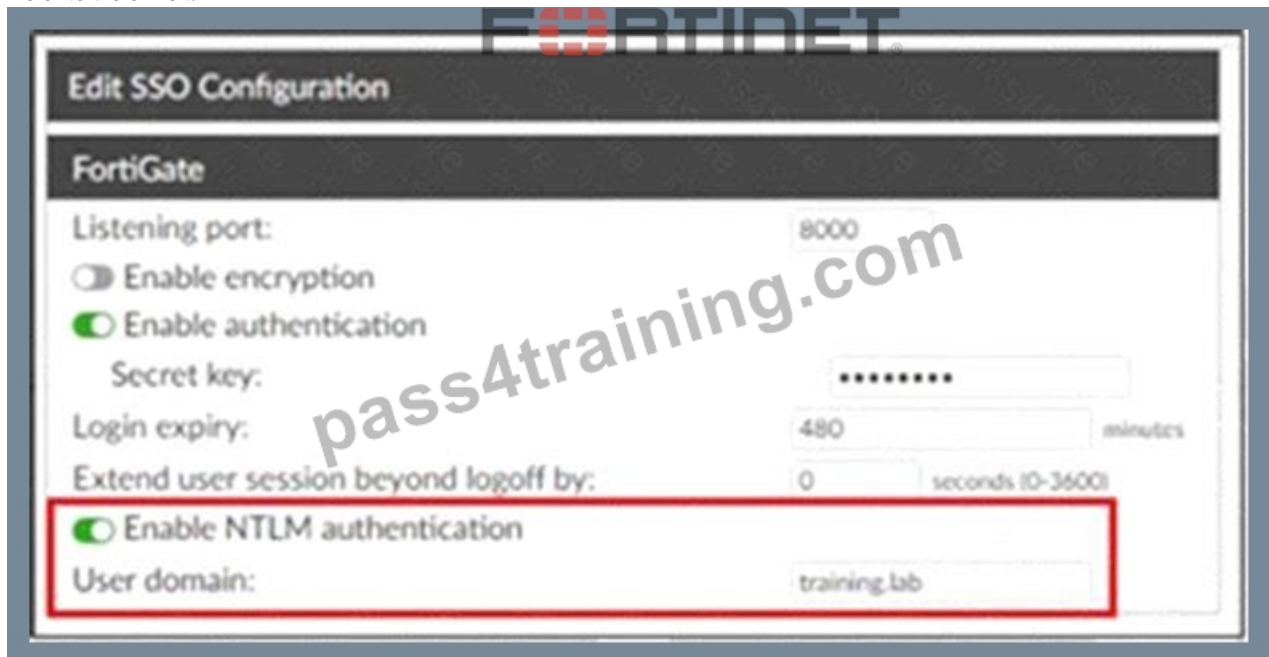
FORTINET

Edit SSO Configuration

FortiGate

Listening port: 8000

Enable encryption

Enable authentication

Secret key: •••••••••

Login expiry: 480 minutes

Extend user session beyond logoff by: 0 seconds (0-3600)

Enable NTLM authentication

User domain: training.lab

pass4training.com